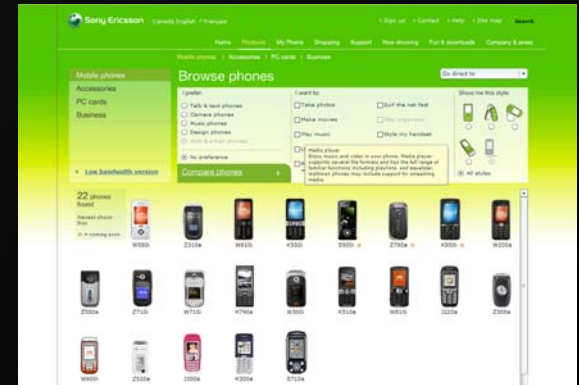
Sony Ericsson Canada English • Français

• Sign up • Contact • Help • Site map Search

Home Products My Phone Shopping Support Now showing Fun & downloads Company & press

Mobile phones | Accessories | PC cards | Business

Mobile phones
Accessories
PC cards
Business

» Low bandwidth version

Browse phones

Go direct to

I prefer:
Talk & text phones
Camera phones
Music phones
Design phones
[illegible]
No preference

I want to:
Take photos
Make movies
Play music
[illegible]
Surf the net fast
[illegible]
Style my handset

Show me this style:
All styles

Compare phones

Media player
Enjoy music and video in your phone. Media player supports several file formats and has the full range of familiar functions including playlists, and equaliser. Walkman phones may include support for streaming media.

22 phones found
Newest shown first
» coming soon

W580i Z310a W610i K550i S500i Z750a K850i W200a
Z550a Z710i W710i K790a W300i K510a W810i J220a Z300a
W600i Z520a J300a K300a S710a